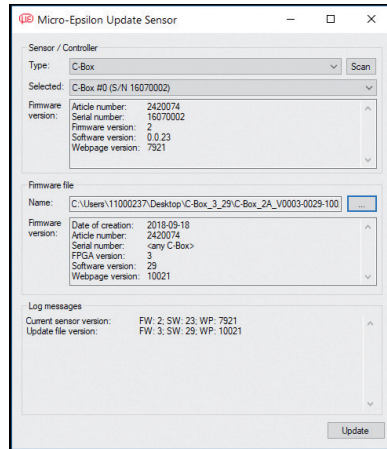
Micro-Epsilon Update Sensor

Sensor / Controller

Type: C-Box Scan

Selected: C-Box #0 (S/N 16070002)

Firmware version:

| | |
|---|---|
| Article number: | 2420074 |
| Serial number: | 16070002 |
| Firmware version: | 2 |
| Software version: | 0.0.23 |
| Webpage version: | 7921 |

Firmware file

Name: C:\Users\11000237\Desktop\C-Box_3_29\C-Box_2A_V0003-0029-100 ...

Firmware version:

| | |
|---|---|
| Date of creation: | 2018-09-18 |
| Article number: | 2420074 |
| Serial number: | <any C-Box> |
| FPGA version: | 3 |
| Software version: | 29 |
| Webpage version: | 10021 |

Log messages

Current sensor version: FW: 2; SW: 23; WP: 7921
Update file version: FW: 3; SW: 29; WP: 10021

Update